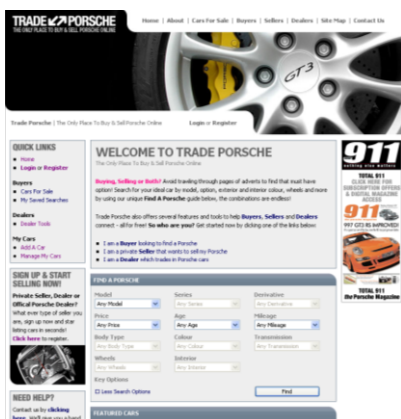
TRADE PORSCHE
THE ONLY PLACE TO BUY & SELL PORSCHE ONLINE

Home | About | Cars For Sale | Buyers | Sellers | Dealers | Site Map | Contact Us

GT3

Trade Porsche | The Only Place To Buy & Sell Porsche Online

Login or Register

QUICK LINKS
Home
Login or Register

Buyers
Cars For Sale
My Saved Searches

Dealers
Dealer Tools

My Cars
Add A Car
Manage My Cars

SIGN UP & START SELLING NOW!
Private Seller, Dealer or Offical Porsche Dealer?
What ever type of seller you are, sign up now and star listing cars in seconds!
Click here to register.

NEED HELP?
Contact us by clicking here. We'll give you a hand.

WELCOME TO TRADE PORSCHE
The Only Place To Buy & Sell Porsche Online

Buying, Selling or Both? Avoid trawling through pages of adverts to find that must have option! Search for your ideal car by model, option, exterior and interior colour, wheels and more by using our unique Find A Porsche guide below, the combinations are endless!

Trade Porsche also offers several features and tools to help Buyers, Sellers and Dealers connect - all for free! So who are you? Get started now by clicking one of the links below:

I am a Buyer looking to find a Porsche
I am a private Seller that wants to sell my Porsche
I am a Dealer which trades in Porsche cars

FIND A PORSCHE
Model
Any Model
Series
Any Series
Derivative
Any Derivative
Price
Any Price
Age
Any Age
Mileage
Any Mileage
Body Type
Any Body Type
Colour
Any Colour
Transmission
Any Transmission
Wheels
Any Wheels
Interior
Any Interior
Key Options
Less Search Options
Find

FEATURED CARS

911
TOTAL 911
CLICK HERE FOR SUBSCRIPTION OFFERS & DIGITAL MAGAZINE ACCESS
911
997 GT3 RS IMPROVED!
TOTAL 911
the Porsche Magazine